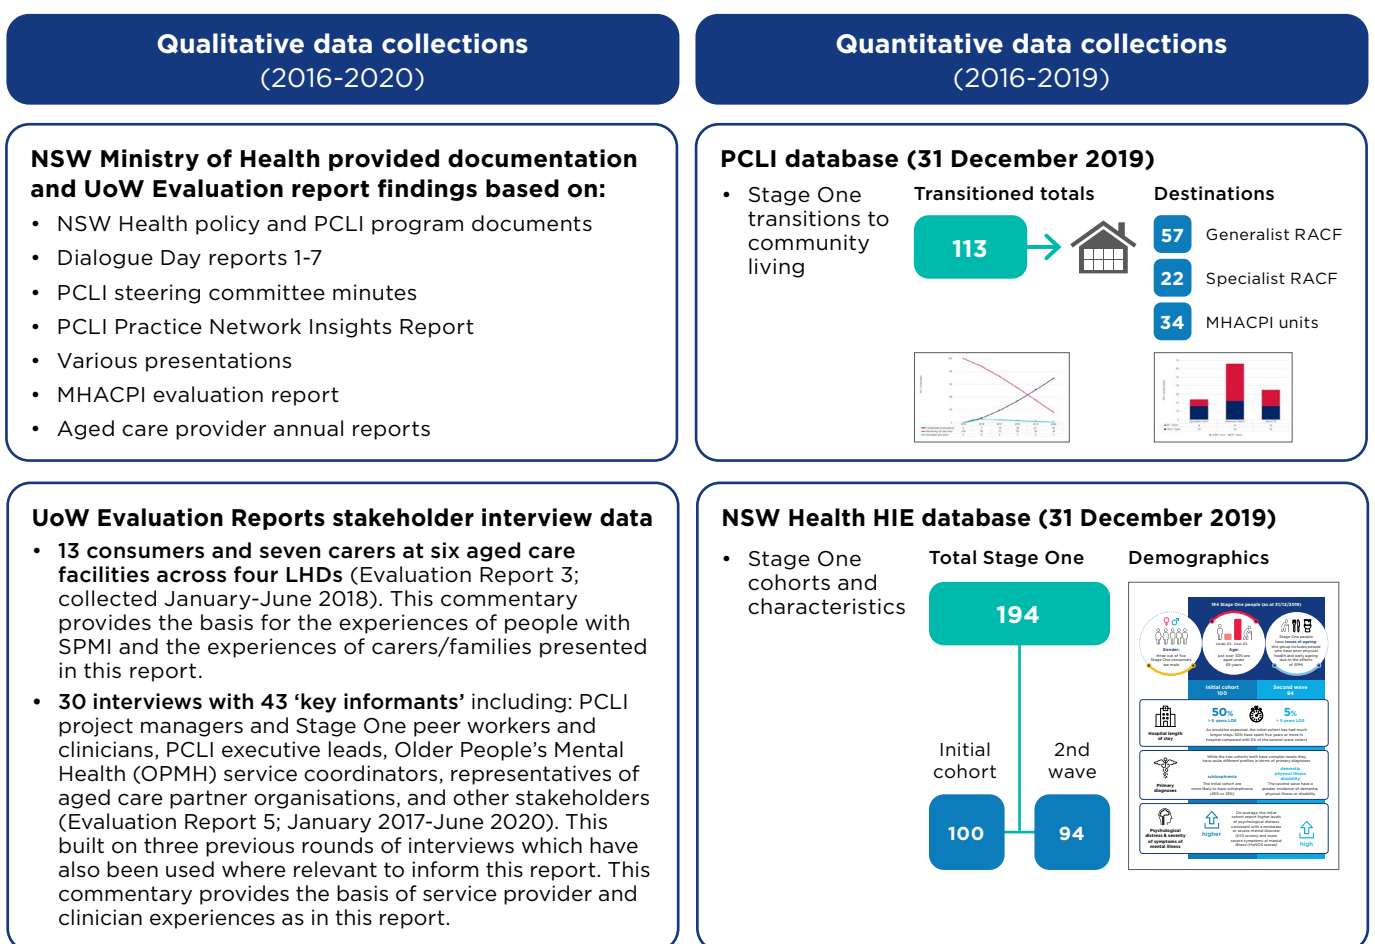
Qualitative data collections
(2016-2020)

Quantitative data collections
(2016-2019)

NSW Ministry of Health provided documentation and UoW Evaluation report findings based on:

- NSW Health policy and PCLI program documents
- Dialogue Day reports 1-7
- PCLI steering committee minutes
- PCLI Practice Network Insights Report
- Various presentations
- MHACPI evaluation report
- Aged care provider annual reports

PCLI database (31 December 2019)

- Stage One transitions to community living

Transitioned totals

113

Destinations

57 Generalist RACF

22 Specialist RACF

34 MHACPI units

UoW Evaluation Reports stakeholder interview data

- 13 consumers and seven carers at six aged care facilities across four LHDs (Evaluation Report 3; collected January-June 2018). This commentary provides the basis for the experiences of people with SPMI and the experiences of carers/families presented in this report.
- 30 interviews with 43 'key informants' including: PCLI project managers and Stage One peer workers and clinicians, PCLI executive leads, Older People's Mental Health (OPMH) service coordinators, representatives of aged care partner organisations, and other stakeholders (Evaluation Report 5; January 2017-June 2020). This built on three previous rounds of interviews which have also been used where relevant to inform this report. This commentary provides the basis of service provider and clinician experiences as in this report.

NSW Health HIE database (31 December 2019)

- Stage One cohorts and characteristics

Total Stage One

194

Initial cohort

2nd wave

100

94

Demographics

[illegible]